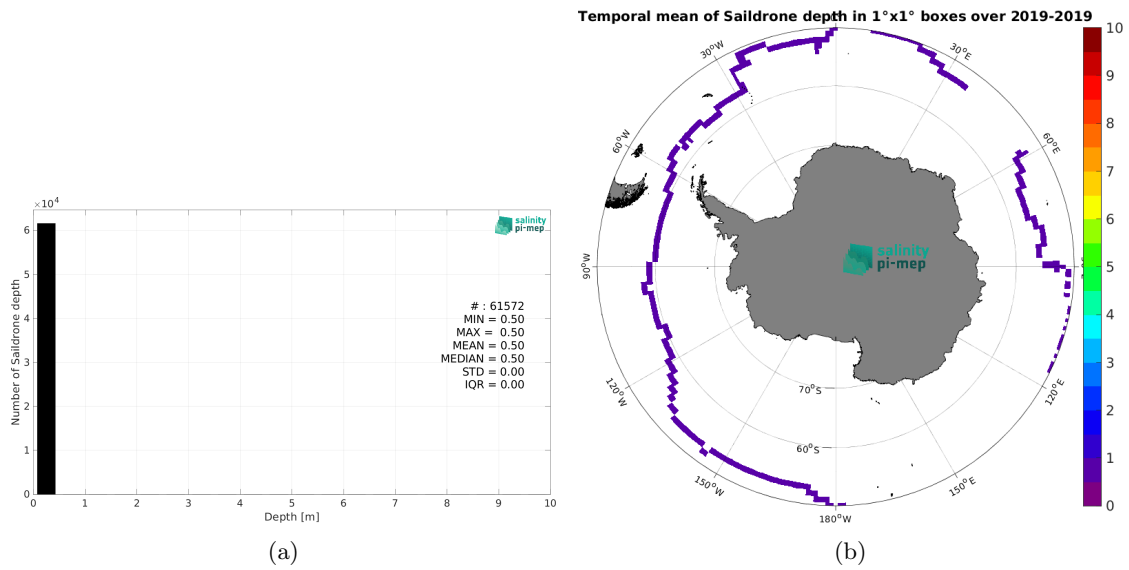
$\times10^4$

6
5
4
3
2
1
0

Number of Saildrone depth

salinity
pi-mep

# : 61572
MIN = 0.50
MAX = 0.50
MEAN = 0.50
MEDIAN = 0.50
STD = 0.00
IQR = 0.00

0 1 2 3 4 5 6 7 8 9 10

Depth [m]

(a)

Temporal mean of Saildrone depth in 1°x1° boxes over 2019-2019

30°W
30°E
60°W
60°E
90°W
salinity
pi-mep
120°W
70°S
120°E
60°S
150°W
150°E
180°W

10
9
8
7
6
5
4
3
2
1
0

(b)